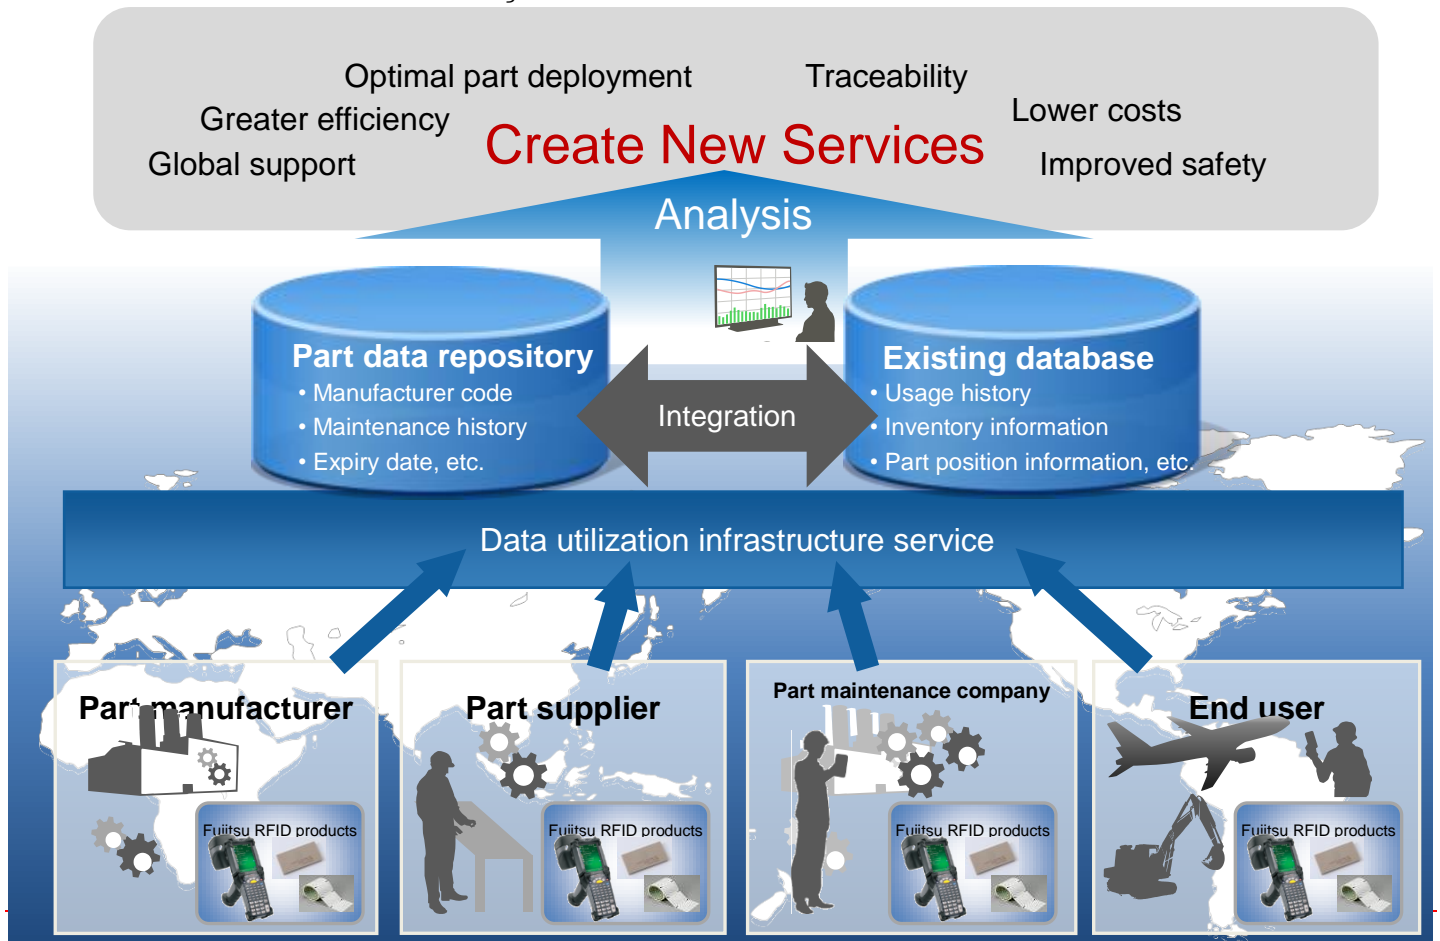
Optimal part deployment
Traceability
Greater efficiency
Lower costs
Create New Services
Global support
Improved safety
Analysis

Part data repository
• Manufacturer code
• Maintenance history
• Expiry date, etc.

Integration

Existing database
• Usage history
• Inventory information
• Part position information, etc.

Data utilization infrastructure service

Part manufacturer
Fujitsu RFID products

Part supplier
Fujitsu RFID products

Part maintenance company
Fujitsu RFID products

End user
Fujitsu RFID products